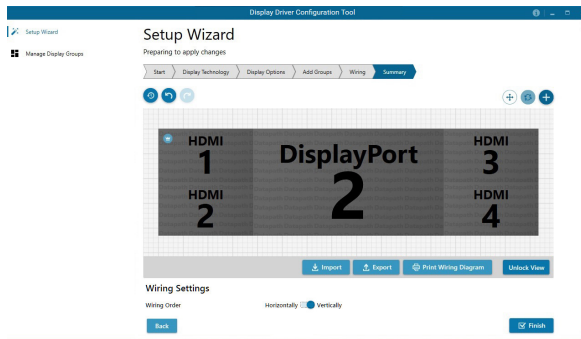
Display Driver Configuration Tool

Setup Wizard

Manage Display Groups

Setup Wizard

Preparing to apply changes

Start
Display Technology
Display Options
Add Groups
Wiring
Summary

HDMI
1

HDMI
2

DisplayPort
2

HDMI
3

HDMI
4

Import
Export
Print Wiring Diagram
Unlock View

Wiring Settings

Wiring Order

Horizontally
Vertically

Back

Finish